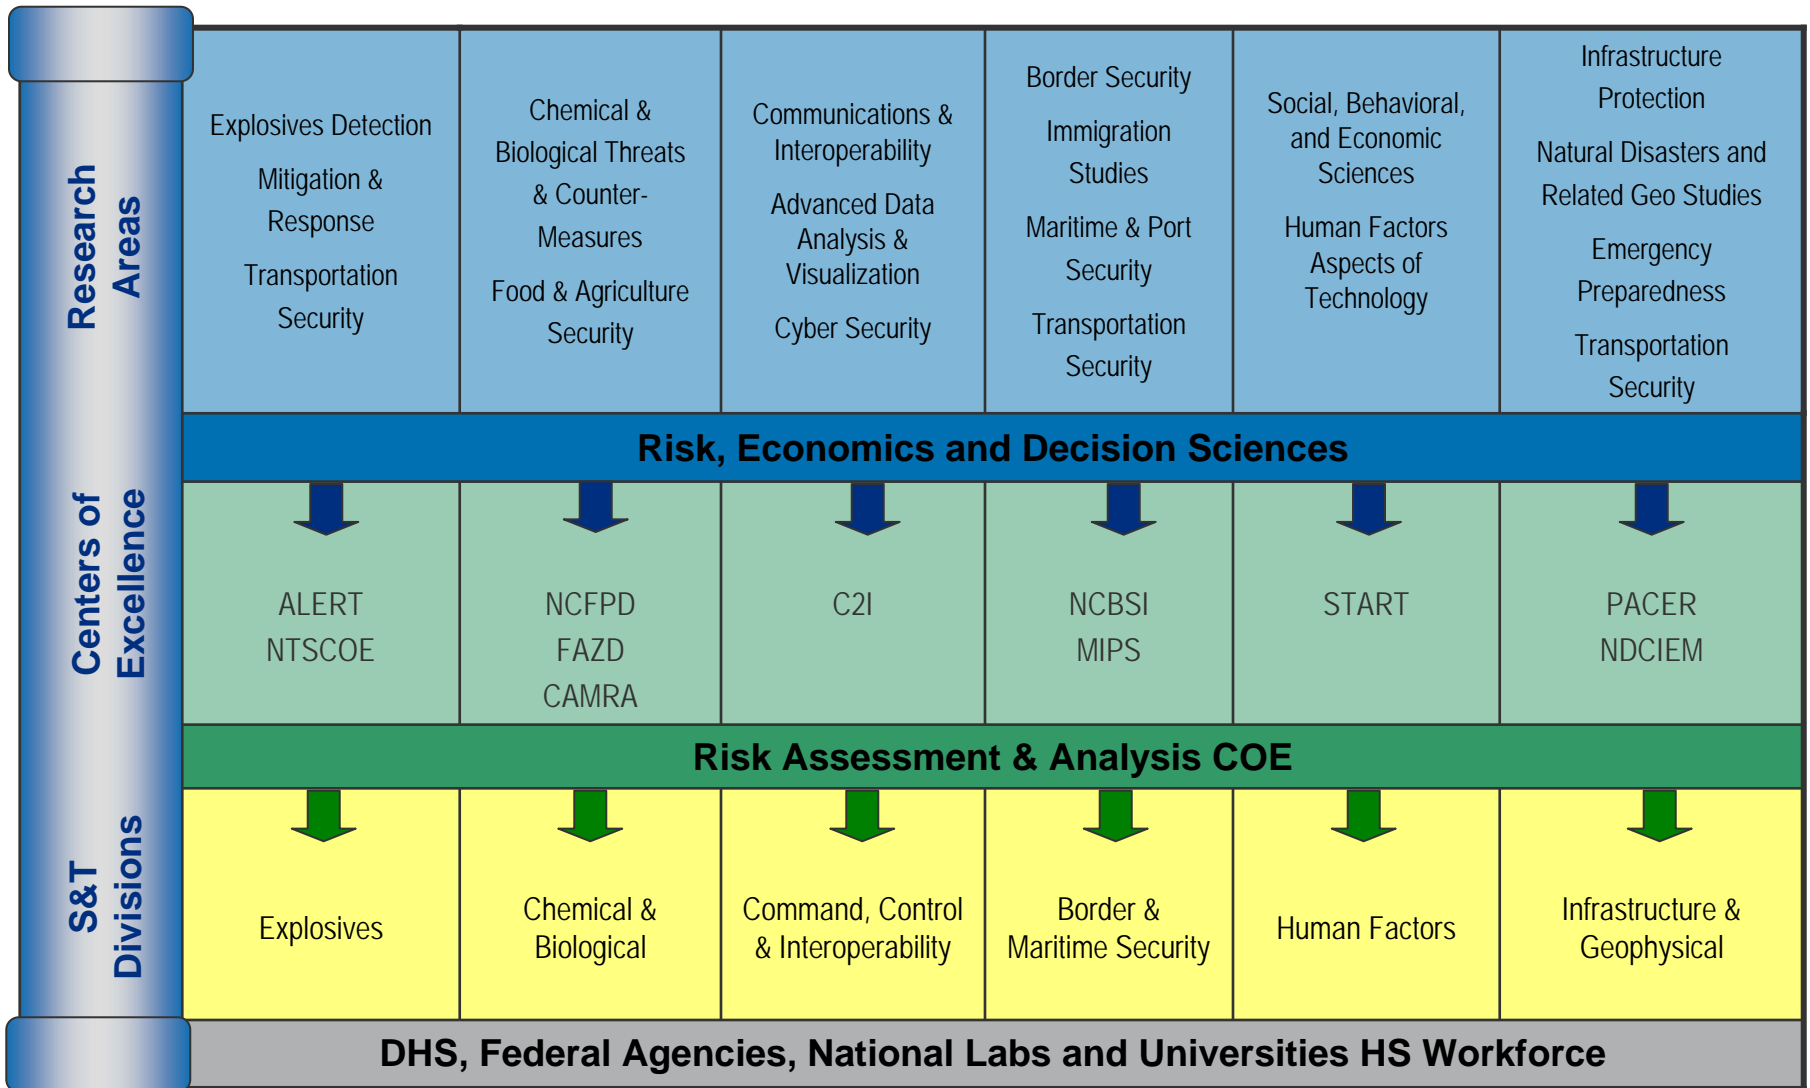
Research Areas

| Explosives Detection<br>Mitigation & Response<br>Transportation Security | Chemical & Biological Threats & Counter-Measures<br>Food & Agriculture Security | Communications & Interoperability<br>Advanced Data Analysis & Visualization<br>Cyber Security | Border Security<br>Immigration Studies<br>Maritime & Port Security<br>Transportation Security | Social, Behavioral, and Economic Sciences<br>Human Factors Aspects of Technology | Infrastructure Protection<br>Natural Disasters and Related Geo Studies<br>Emergency Preparedness<br>Transportation Security |
|---|---|---|---|---|---|

Risk, Economics and Decision Sciences

Centers of Excellence

| ALERT<br>NTSCOE | NCFPD<br>FAZD<br>CAMRA | C2I | NCBSI<br>MIPS | START | PACER<br>NDCIEM |
|---|---|---|---|---|---|

Risk Assessment & Analysis COE

S&T Divisions

| Explosives | Chemical & Biological | Command, Control & Interoperability | Border & Maritime Security | Human Factors | Infrastructure & Geophysical |
|---|---|---|---|---|---|

DHS, Federal Agencies, National Labs and Universities HS Workforce